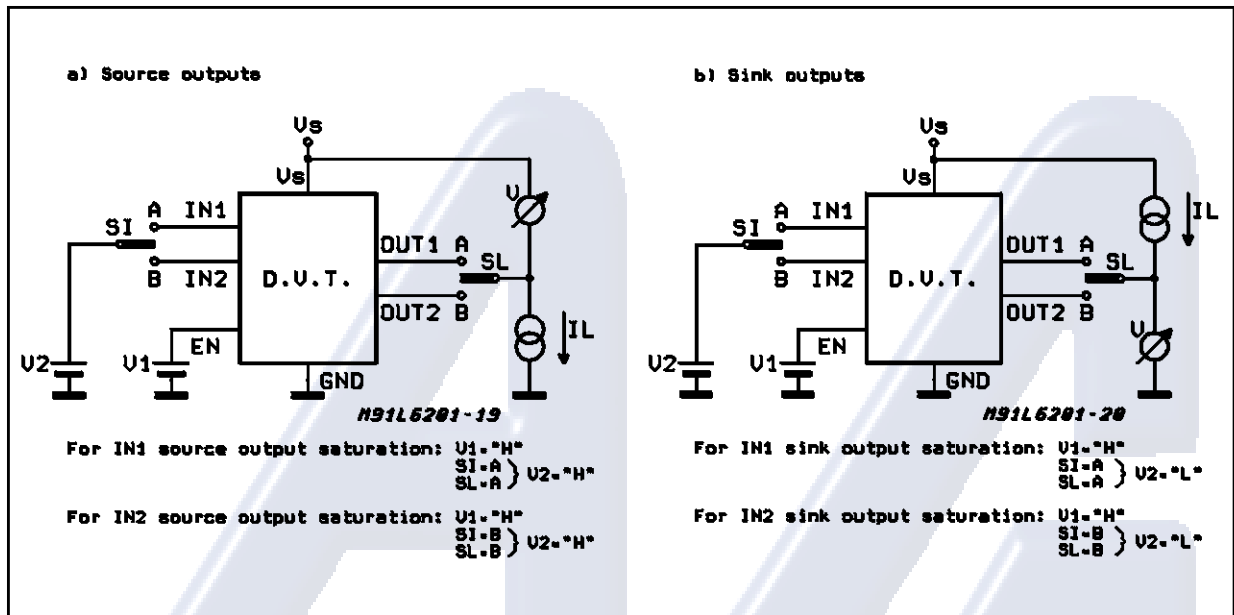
a) Source outputs

Vs
Vs
A IN1
SI
B IN2
D.U.T.
OUT1 A
SL
OUT2 B
V
IL
V2
V1
EN
GND
M91L6201-19

For IN1 source output saturation: V1="H"
SI=A
SL=A } V2="H"

For IN2 source output saturation: V1="H"
SI=B
SL=B } V2="H"

b) Sink outputs

Vs
Vs
A IN1
SI
B IN2
D.U.T.
OUT1 A
SL
OUT2 B
IL
V
V2
V1
EN
GND
M91L6201-20

For IN1 sink output saturation: V1="H"
SI=A
SL=A } V2="L"

For IN2 sink output saturation: V1="H"
SI=B
SL=B } V2="L"